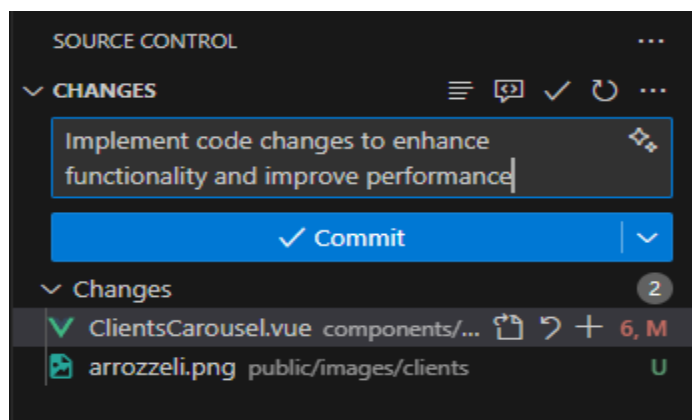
SOURCE CONTROL ...

CHANGES

Implement code changes to enhance functionality and improve performance

✓ Commit

Changes 2

ClientsCarousel.vue components/... 6, M

arrozzeli.png public/images/clients U